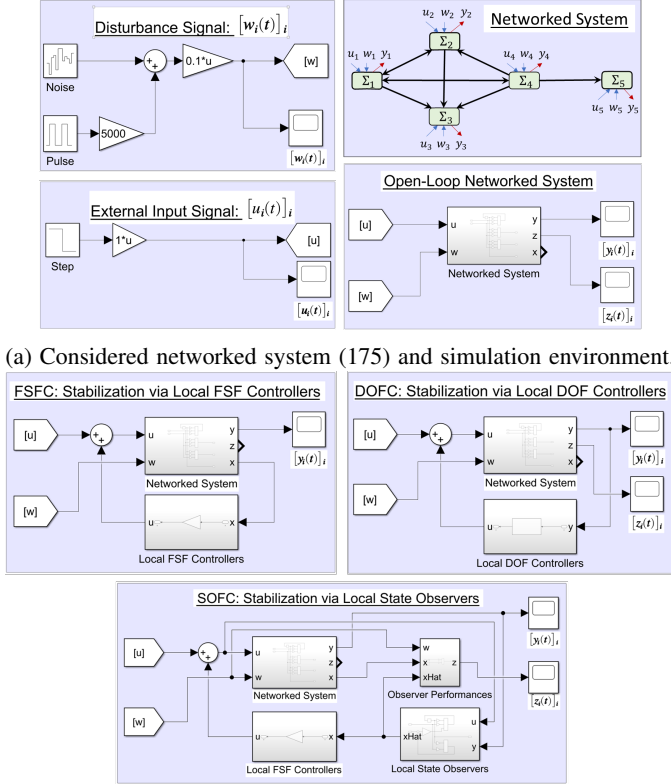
Disturbance Signal: $[w_i(t)]_i$

Noise

Pulse

5000

0.1*u

[w]

$[w_i(t)]_i$

Networked System

$u_2$ $w_2$ $y_2$

$u_1$ $w_1$ $y_1$

$\Sigma_2$

$\Sigma_1$

$u_4$ $w_4$ $y_4$

$\Sigma_4$

$\Sigma_5$

$\Sigma_3$

$u_5$ $w_5$ $y_5$

$u_3$ $w_3$ $y_3$

External Input Signal: $[u_i(t)]_i$

Step

1*u

[u]

$[u_i(t)]_i$

Open-Loop Networked System

[u]

u

y

z

w

x

Networked System

[w]

$[y_i(t)]_i$

$[z_i(t)]_i$

(a) Considered networked system (175) and simulation environment

FSFC: Stabilization via Local FSF Controllers

[u]

u

y

z

w

x

Networked System

[w]

$[y_i(t)]_i$

u

x

Local FSF Controllers

DOFC: Stabilization via Local DOF Controllers

[u]

u

y

z

w

x

Networked System

[w]

$[y_i(t)]_i$

$[z_i(t)]_i$

u

y

Local DOF Controllers

SOFC: Stabilization via Local State Observers

[u]

u

y

z

w

x

Networked System

[w]

w

x

z

xHat

Observer Performances

$[y_i(t)]_i$

$[z_i(t)]_i$

u

x

Local FSF Controllers

xHat

u

y

Local State Observers